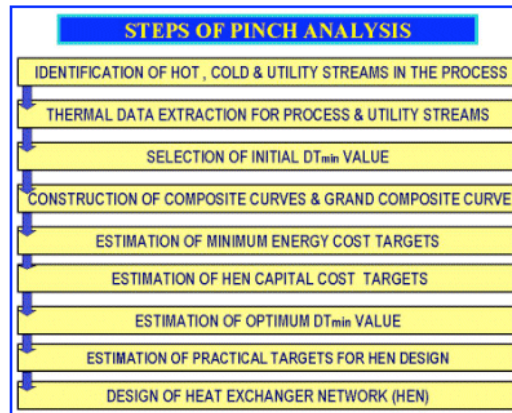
STEPS OF PINCH ANALYSIS

IDENTIFICATION OF HOT , COLD & UTILITY STREAMS IN THE PROCESS

THERMAL DATA EXTRACTION FOR PROCESS & UTILITY STREAMS

SELECTION OF INITIAL $DT_{min}$ VALUE

CONSTRUCTION OF COMPOSITE CURVES & GRAND COMPOSITE CURVE

ESTIMATION OF MINIMUM ENERGY COST TARGETS

ESTIMATION OF HEN CAPITAL COST TARGETS

ESTIMATION OF OPTIMUM $DT_{min}$ VALUE

ESTIMATION OF PRACTICAL TARGETS FOR HEN DESIGN

DESIGN OF HEAT EXCHANGER NETWORK (HEN)